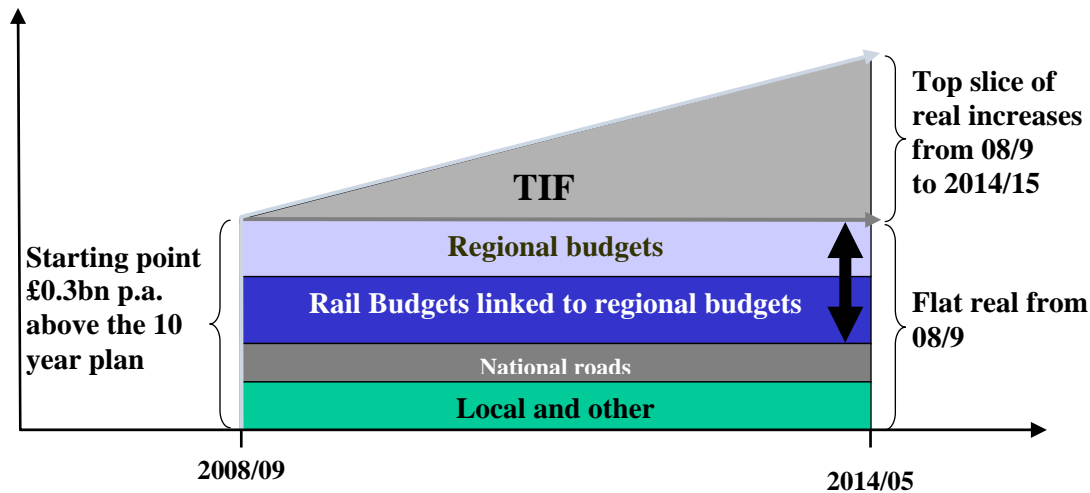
TIF

Top slice of real increases from 08/9 to 2014/15

Starting point £0.3bn p.a. above the 10 year plan

Regional budgets

Rail Budgets linked to regional budgets

National roads

Local and other

Flat real from 08/9

2008/09

2014/05